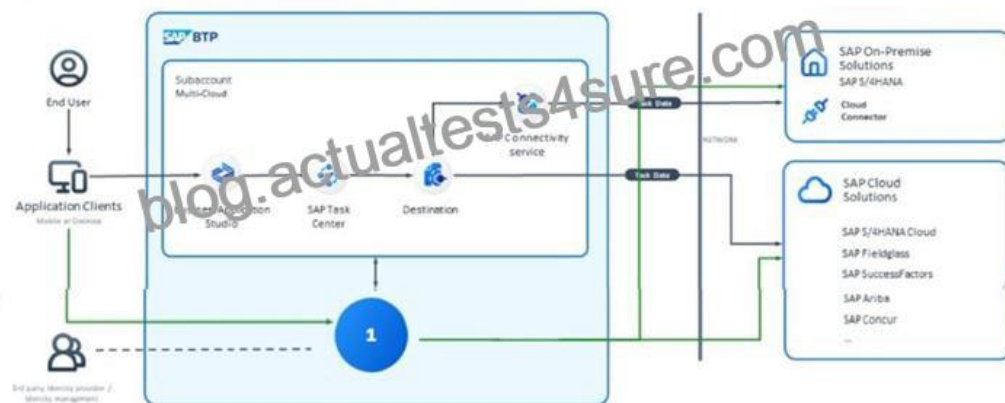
SAP BTP

blog.actualtests4sure.com

End User

Application Clients
Mobile or Desktop

Subaccount
Multi-Cloud

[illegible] Application Studio

SAP Task Center

Destination

SAP Connectivity service

Task Data

Task Data

NETWORK

SAP On-Premise Solutions
SAP S/4HANA

Cloud Connector

SAP Cloud Solutions

SAP S/4HANA Cloud
SAP Fieldglass
SAP SuccessFactors
SAP Ariba
SAP Concur
...

1

3rd party identity provider / identity management